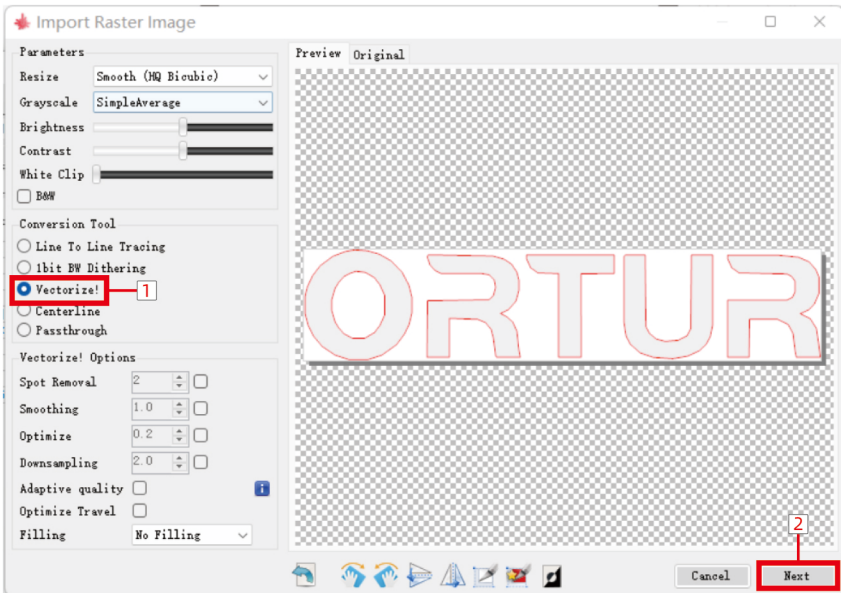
Import Raster Image

Parameters
Resize Smooth (HQ Bicubic)
Grayscale SimpleAverage
Brightness
Contrast
White Clip
B&W

Conversion Tool
Line To Line Tracing
1bit BW Dithering
Vectorize!
1
Centerline
Passthrough

Vectorize! Options
Spot Removal 2
Smoothing 1.0
Optimize 0.2
Downsampling 2.0
Adaptive quality
Optimize Travel
Filling No Filling

Preview Original

ORTUR

2
Cancel Next